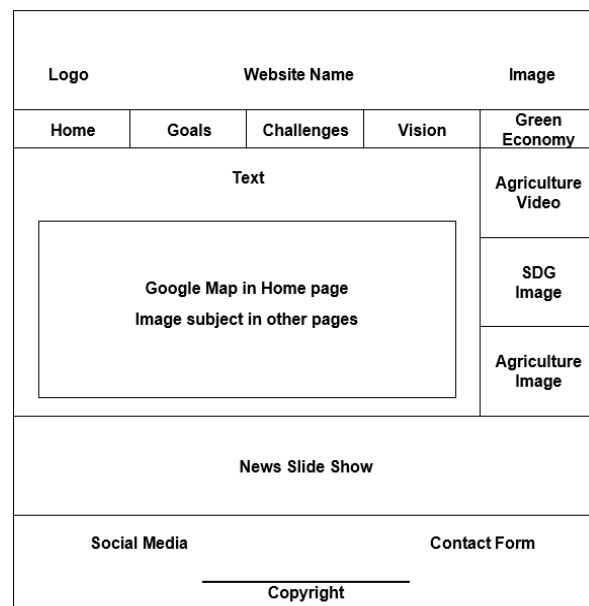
Logo

Website Name

Image

| Home | Goals | Challenges | Vision | Green Economy |
|---|---|---|---|---|

Text

Google Map in Home page

Image subject in other pages

Agriculture Video

SDG Image

Agriculture Image

News Slide Show

Social Media

Contact Form

Copyright